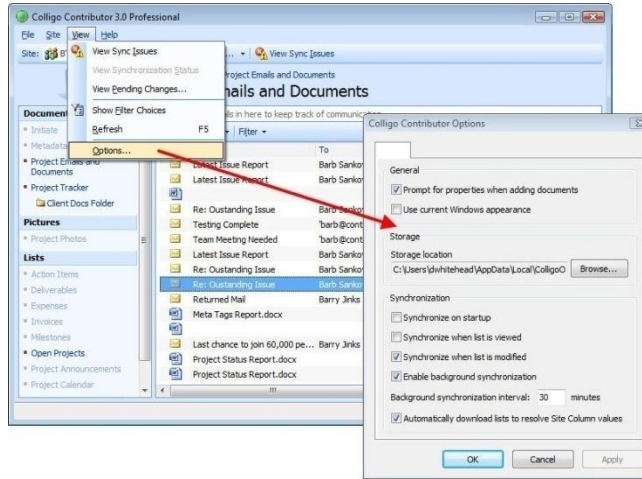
Colligo Contributor 3.0 Professional

File Site View Help

Site: B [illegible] ... View Sync Issues

View Sync Issues
View Synchronization Status
View Pending Changes...
Show Filter Choices
Refresh F5
Options...

Project Emails and Documents
Emails and Documents
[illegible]ails in here to keep track of communication

Document
Initiate
Metadata
Project Emails and Documents
Project Tracker
Client Docs Folder

Pictures
Project Photos

Lists
Action Items
Deliverables
Expenses
Invoices
Milestones
Open Projects
Project Announcements
Project Calendar

Filter

| | To |
|---|---|
| Latest Issue Report | Barb Sankov |
| Latest Issue Report | Barb Sankov |
| | |
| Re: Oustanding Issue | Barb Sankov |
| Testing Complete | 'barb@cont |
| Team Meeting Needed | 'barb@cont |
| Latest Issue Report | Barb Sankov |
| Re: Oustanding Issue | Barb Sankov |
| Re: Oustanding Issue | Barb Sankov |
| Returned Mail | Barry Jinks |
| Meta Tags Report.docx | |
| | |
| Last chance to join 60,000 pe... | Barry Jinks |
| Project Status Report.docx | |
| Project Status Report.docx | |

Colligo Contributor Options

General
Prompt for properties when adding documents
Use current Windows appearance

Storage
Storage location
C:\Users\dwhitehead\AppData\Local\ColligoO
Browse...

Synchronization
Synchronize on startup
Synchronize when list is viewed
Synchronize when list is modified
Enable background synchronization
Background synchronization interval: 30 minutes
Automatically download lists to resolve Site Column values

OK Cancel Apply